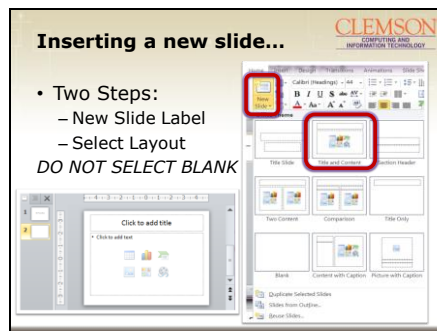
Inserting a new slide…

CLEMSON
COMPUTING AND INFORMATION TECHNOLOGY

• Two Steps:
– New Slide Label
– Select Layout
DO NOT SELECT BLANK

Home Insert Design Transitions Animations Slide Sh

New Slide

Calibri (Headings) 44

B I U S abc

Office Theme

Title Slide

Title and Content

Section Header

Two Content

Comparison

Title Only

Blank

Content with Caption

Picture with Caption

Duplicate Selected Slides

Slides from Outline...

Reuse Slides...

1

2

Click to add title

• Click to add text